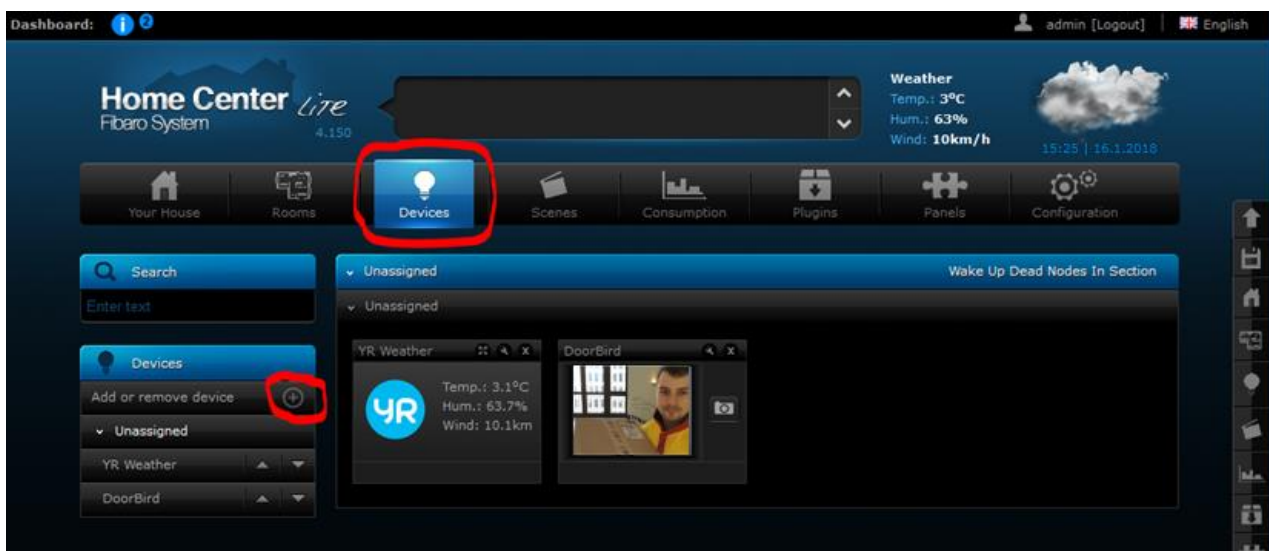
Dashboard: 2

admin [Logout] | English

Home Center Lite
Fibaro System
4.150

Weather
Temp.: 3°C
Hum.: 63%
Wind: 10km/h

15:25 | 16.1.2018

Your House
Rooms
Devices
Scenes
Consumption
Plugins
Panels
Configuration

Search
Enter text

Devices
Add or remove device
Unassigned
YR Weather
DoorBird

Unassigned
Wake Up Dead Nodes In Section
Unassigned

YR Weather
YR
Temp.: 3.1°C
Hum.: 63.7%
Wind: 10.1km

DoorBird